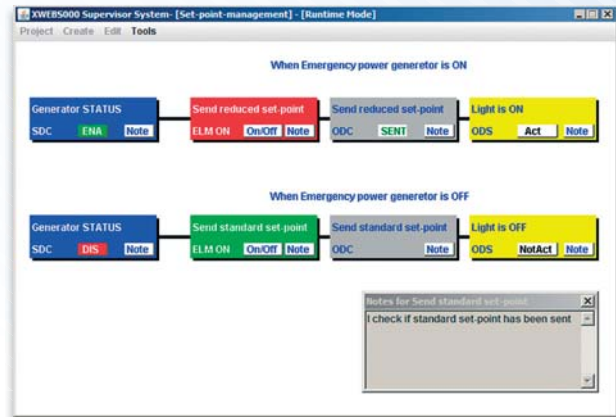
XWEB5000 Supervisor System- [Set-point-management] - [Runtime Mode]

Project Create Edit Tools

When Emergency power generetor is ON

Generator STATUS
SDC ENA Note

Send reduced set-point
ELM ON On/Off Note

Send reduced set-point
ODC SENT Note

Light is ON
ODS Act Note

When Emergency power generetor is OFF

Generator STATUS
SDC DIS Note

Send standard set-point
ELM ON On/Off Note

Send standard set-point
ODC Note

Light is OFF
ODS NotAct Note

Notes for Send standard set-point

I check if standard set-point has been sent